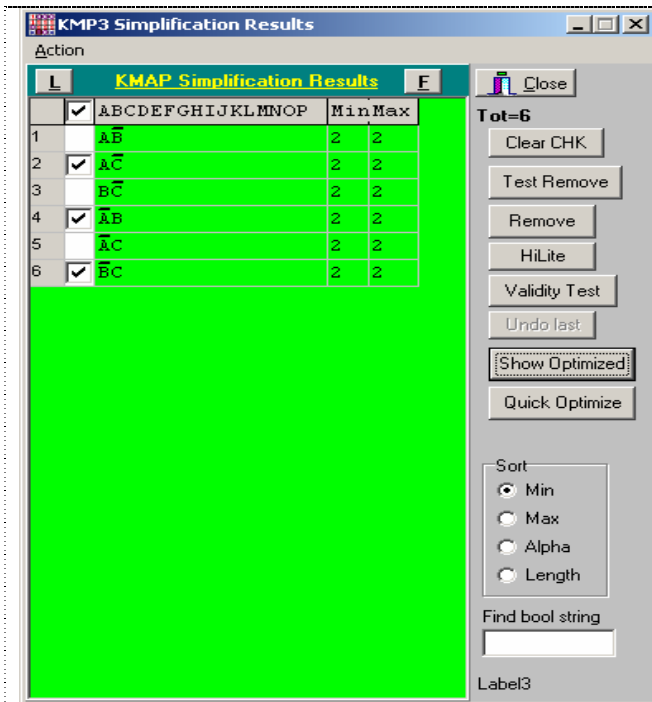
KMP3 Simplification Results

Action

L KMAP Simplification Results F

|   | ✔ | ABCDEFGHIJKLMNOP | Min | Max |
|---|---|---|---|---|
| 1 |   | $A\overline{B}$ | 2 | 2 |
| 2 | ✔ | $A\overline{C}$ | 2 | 2 |
| 3 |   | $B\overline{C}$ | 2 | 2 |
| 4 | ✔ | $\overline{A}B$ | 2 | 2 |
| 5 |   | $\overline{A}C$ | 2 | 2 |
| 6 | ✔ | $\overline{B}C$ | 2 | 2 |

Close

Tot=6

Clear CHK

Test Remove

Remove

HiLite

Validity Test

Undo last

Show Optimized

Quick Optimize

Sort

Min

Max

Alpha

Length

Find bool string

Label3